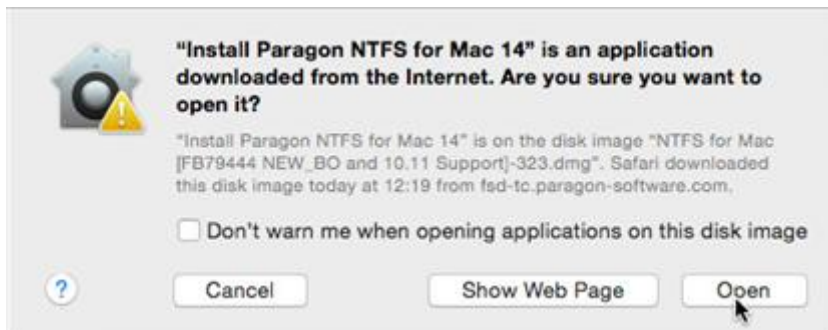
"Install Paragon NTFS for Mac 14" is an application downloaded from the Internet. Are you sure you want to open it?

"Install Paragon NTFS for Mac 14" is on the disk image "NTFS for Mac [FB79444 NEW_BO and 10.11 Support]-323.dmg". Safari downloaded this disk image today at 12:19 from fsd-tc.paragon-software.com.

Don't warn me when opening applications on this disk image

?

Cancel

Show Web Page

Open